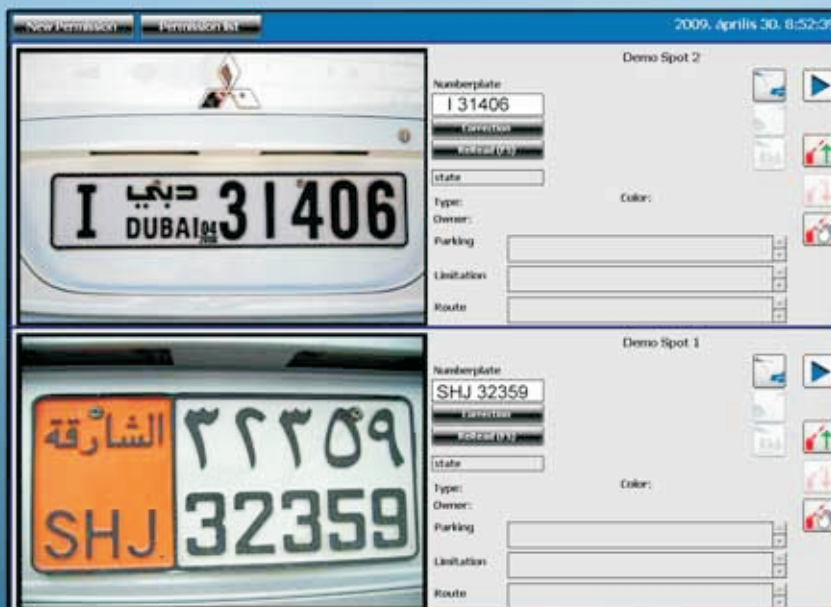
New Permission Permission list

2009. április 30. 8:52:3

I دبي DUBAI 04 2008 31406

Demo Spot 2

Numberplate

I 31406

Correction

Reread (F1)

state

Type:

Owner:

Color:

Parking

Limitation

Route

الشارقة SHJ ٣٢٣٥٩ 32359

Demo Spot 1

Numberplate

SHJ 32359

Correction

Reread (F1)

state

Type:

Owner:

Color:

Parking

Limitation

Route